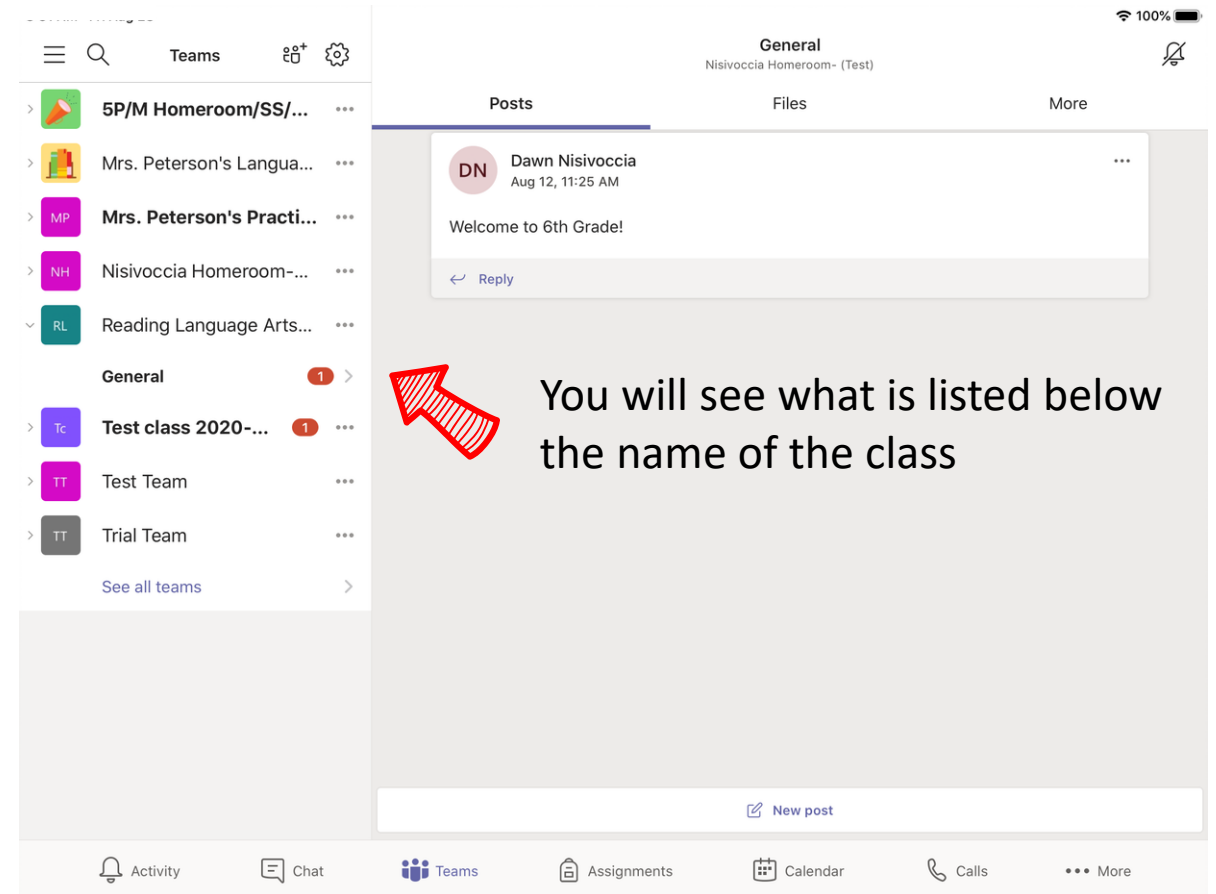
100%

Teams

5P/M Homeroom/SS/...

Mrs. Peterson's Langua...

MP Mrs. Peterson's Practi...

NH Nisivoccia Homeroom-...

RL Reading Language Arts...

General 1

Tc Test class 2020-... 1

TT Test Team

TT Trial Team

See all teams

General
Nisivoccia Homeroom- (Test)

Posts Files More

DN Dawn Nisivoccia
Aug 12, 11:25 AM

Welcome to 6th Grade!

Reply

You will see what is listed below the name of the class

New post

Activity Chat Teams Assignments Calendar Calls More